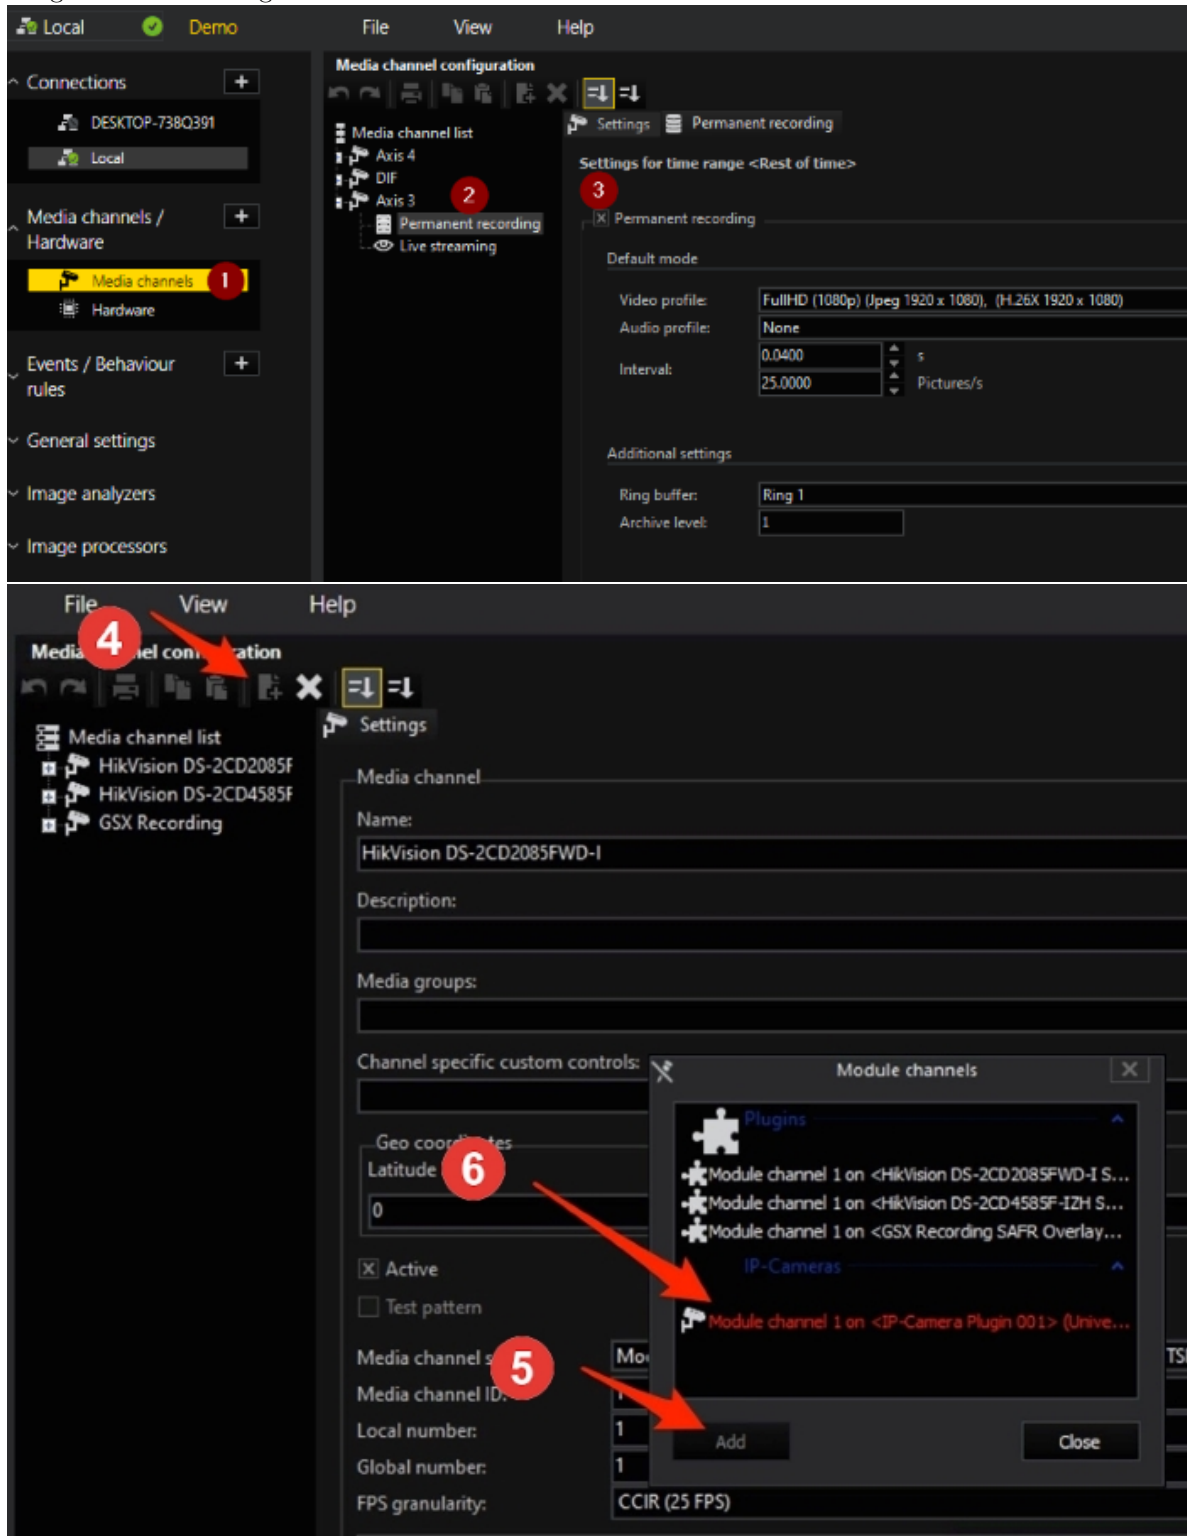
Local Demo File View Help

Connections +
DESKTOP-738Q391
Local

Media channels / Hardware +
Media channels 1
Hardware

Events / Behaviour rules +

General settings

Image analyzers

Image processors

Media channel configuration

Media channel list
Axis 4
DIF
Axis 3 2
Permanent recording
Live streaming

Settings Permanent recording

Settings for time range <Rest of time>
3
Permanent recording

Default mode

Video profile: FullHD (1080p) (Jpeg 1920 x 1080), (H.26X 1920 x 1080)
Audio profile: None
Interval: 0.0400 s
25.0000 Pictures/s

Additional settings

Ring buffer: Ring 1
Archive level: 1

File View Help

Media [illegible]el con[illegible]ation 4

Media channel list
HikVision DS-2CD2085F
HikVision DS-2CD4585F
GSX Recording

Settings

Media channel

Name:
HikVision DS-2CD2085FWD-I

Description:

Media groups:

Channel specific custom controls:

Geo coor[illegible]tes
Latitude 6
0

Active
Test pattern

Media channel s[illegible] Mo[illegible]
Media channel ID: 5
Local number: 1
Global number: 1
FPS granularity: CCIR (25 FPS)

Module channels

Plugins
Module channel 1 on <HikVision DS-2CD2085FWD-I S...
Module channel 1 on <HikVision DS-2CD4585F-IZH S...
Module channel 1 on <GSX Recording SAFR Overlay...
IP-Cameras
Module channel 1 on <IP-Camera Plugin 001> (Unive...

Add Close